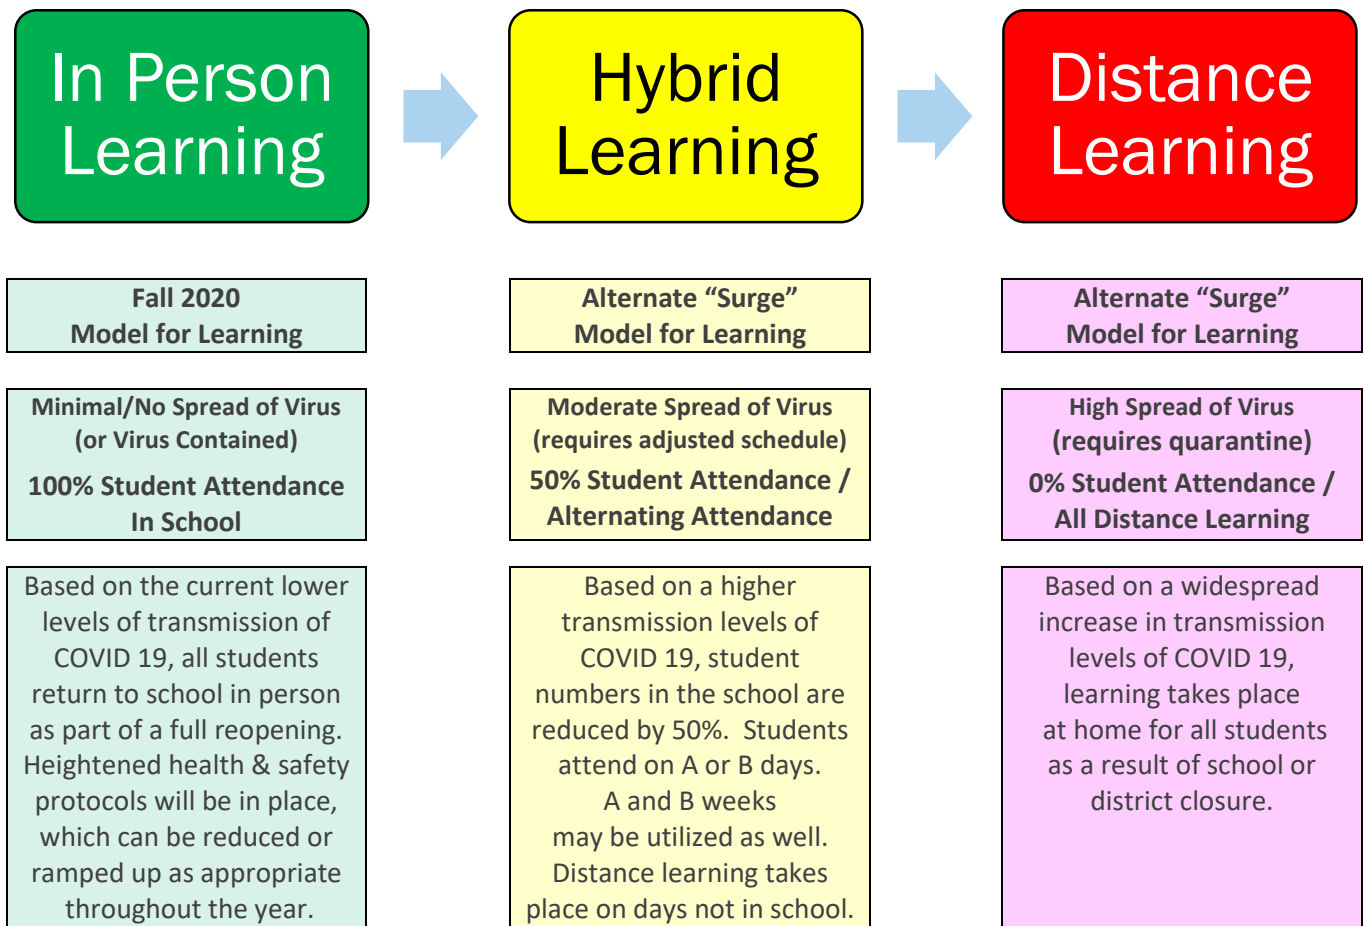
In Person Learning

Hybrid Learning

Distance Learning

Fall 2020
Model for Learning

Minimal/No Spread of Virus
(or Virus Contained)

100% Student Attendance In School

Based on the current lower levels of transmission of COVID 19, all students return to school in person as part of a full reopening. Heightened health & safety protocols will be in place, which can be reduced or ramped up as appropriate throughout the year.

Alternate "Surge"
Model for Learning

Moderate Spread of Virus
(requires adjusted schedule)

50% Student Attendance / Alternating Attendance

Based on a higher transmission levels of COVID 19, student numbers in the school are reduced by 50%. Students attend on A or B days. A and B weeks may be utilized as well. Distance learning takes place on days not in school.

Alternate "Surge"
Model for Learning

High Spread of Virus
(requires quarantine)

0% Student Attendance / All Distance Learning

Based on a widespread increase in transmission levels of COVID 19, learning takes place at home for all students as a result of school or district closure.